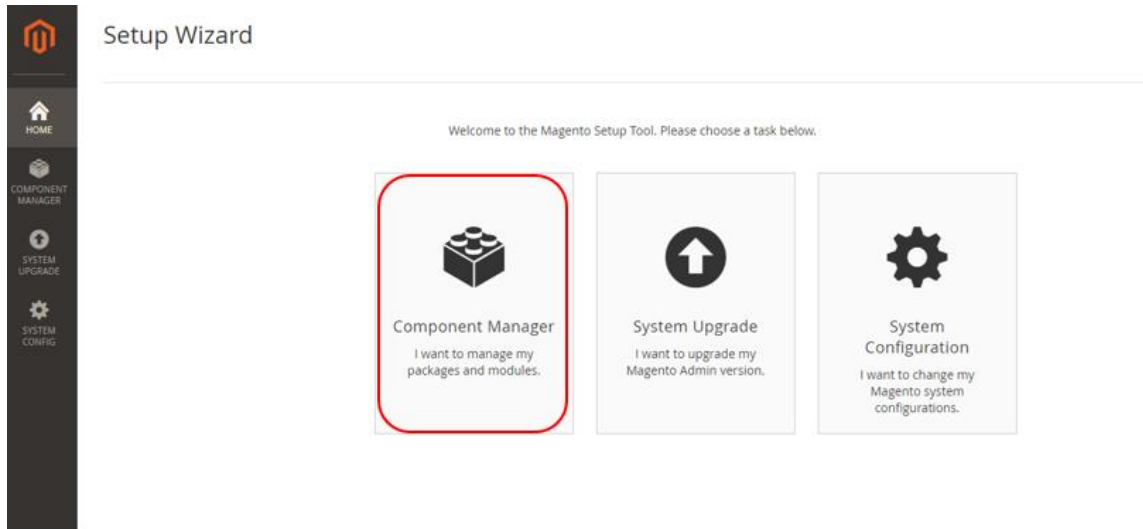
HOME

COMPONENT MANAGER

SYSTEM UPGRADE

SYSTEM CONFIG

Setup Wizard

Welcome to the Magento Setup Tool. Please choose a task below.

Component Manager

I want to manage my packages and modules.

System Upgrade

I want to upgrade my Magento Admin version.

System Configuration

I want to change my Magento system configurations.